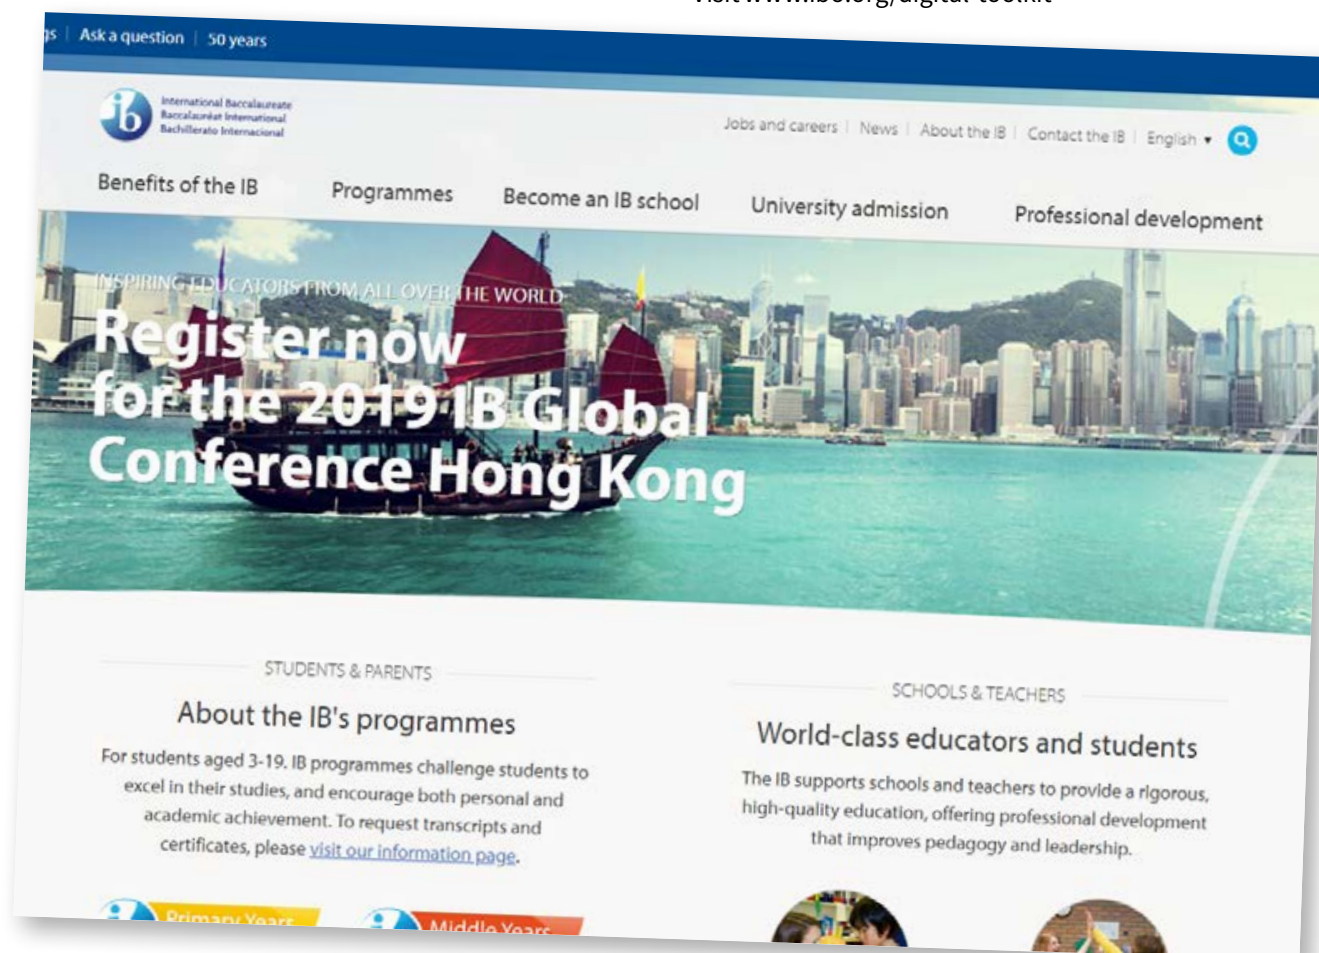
Visit www.ibo.org/digital-toolkit

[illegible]s | Ask a question | 50 years

ib International Baccalaureate
Baccalauréat International
Bachillerato Internacional

Jobs and careers | News | About the IB | Contact the IB | English ▾

Benefits of the IB
Programmes
Become an IB school
University admission
Professional development

INSPIRING EDUCATORS FROM ALL OVER THE WORLD
Register now for the 2019 IB Global Conference Hong Kong

STUDENTS & PARENTS
About the IB's programmes
For students aged 3-19, IB programmes challenge students to excel in their studies, and encourage both personal and academic achievement. To request transcripts and certificates, please visit our information page.

SCHOOLS & TEACHERS
World-class educators and students
The IB supports schools and teachers to provide a rigorous, high-quality education, offering professional development that improves pedagogy and leadership.

Primary Years
Middle Years